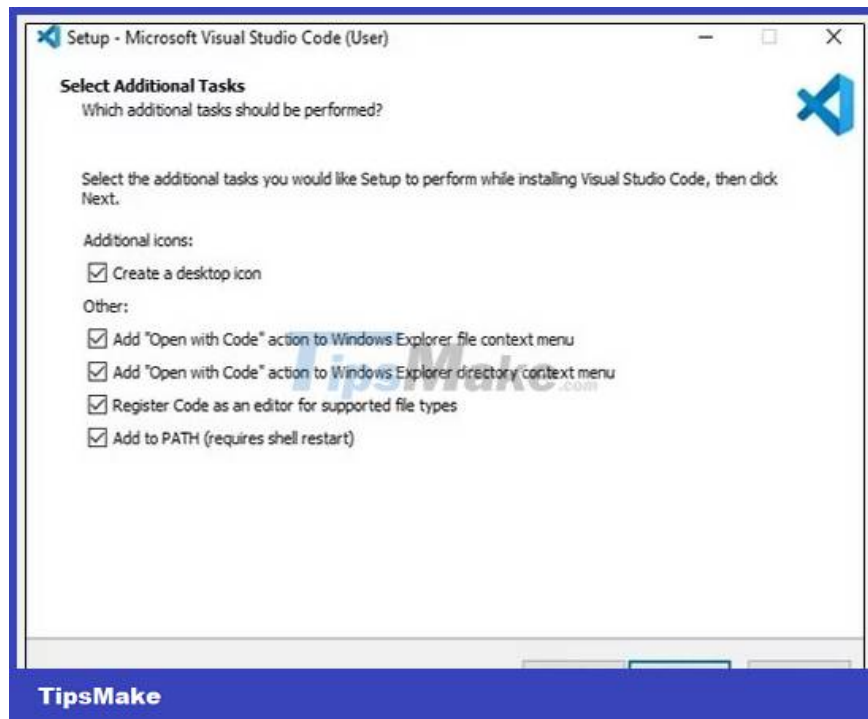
Setup - Microsoft Visual Studio Code (User)

Select Additional Tasks
Which additional tasks should be performed?

Select the additional tasks you would like Setup to perform while installing Visual Studio Code, then click Next.

Additional icons:

Create a desktop icon

Other:

Add "Open with Code" action to Windows Explorer file context menu

Add "Open with Code" action to Windows Explorer directory context menu

Register Code as an editor for supported file types

Add to PATH (requires shell restart)

TipsMake.com

TipsMake